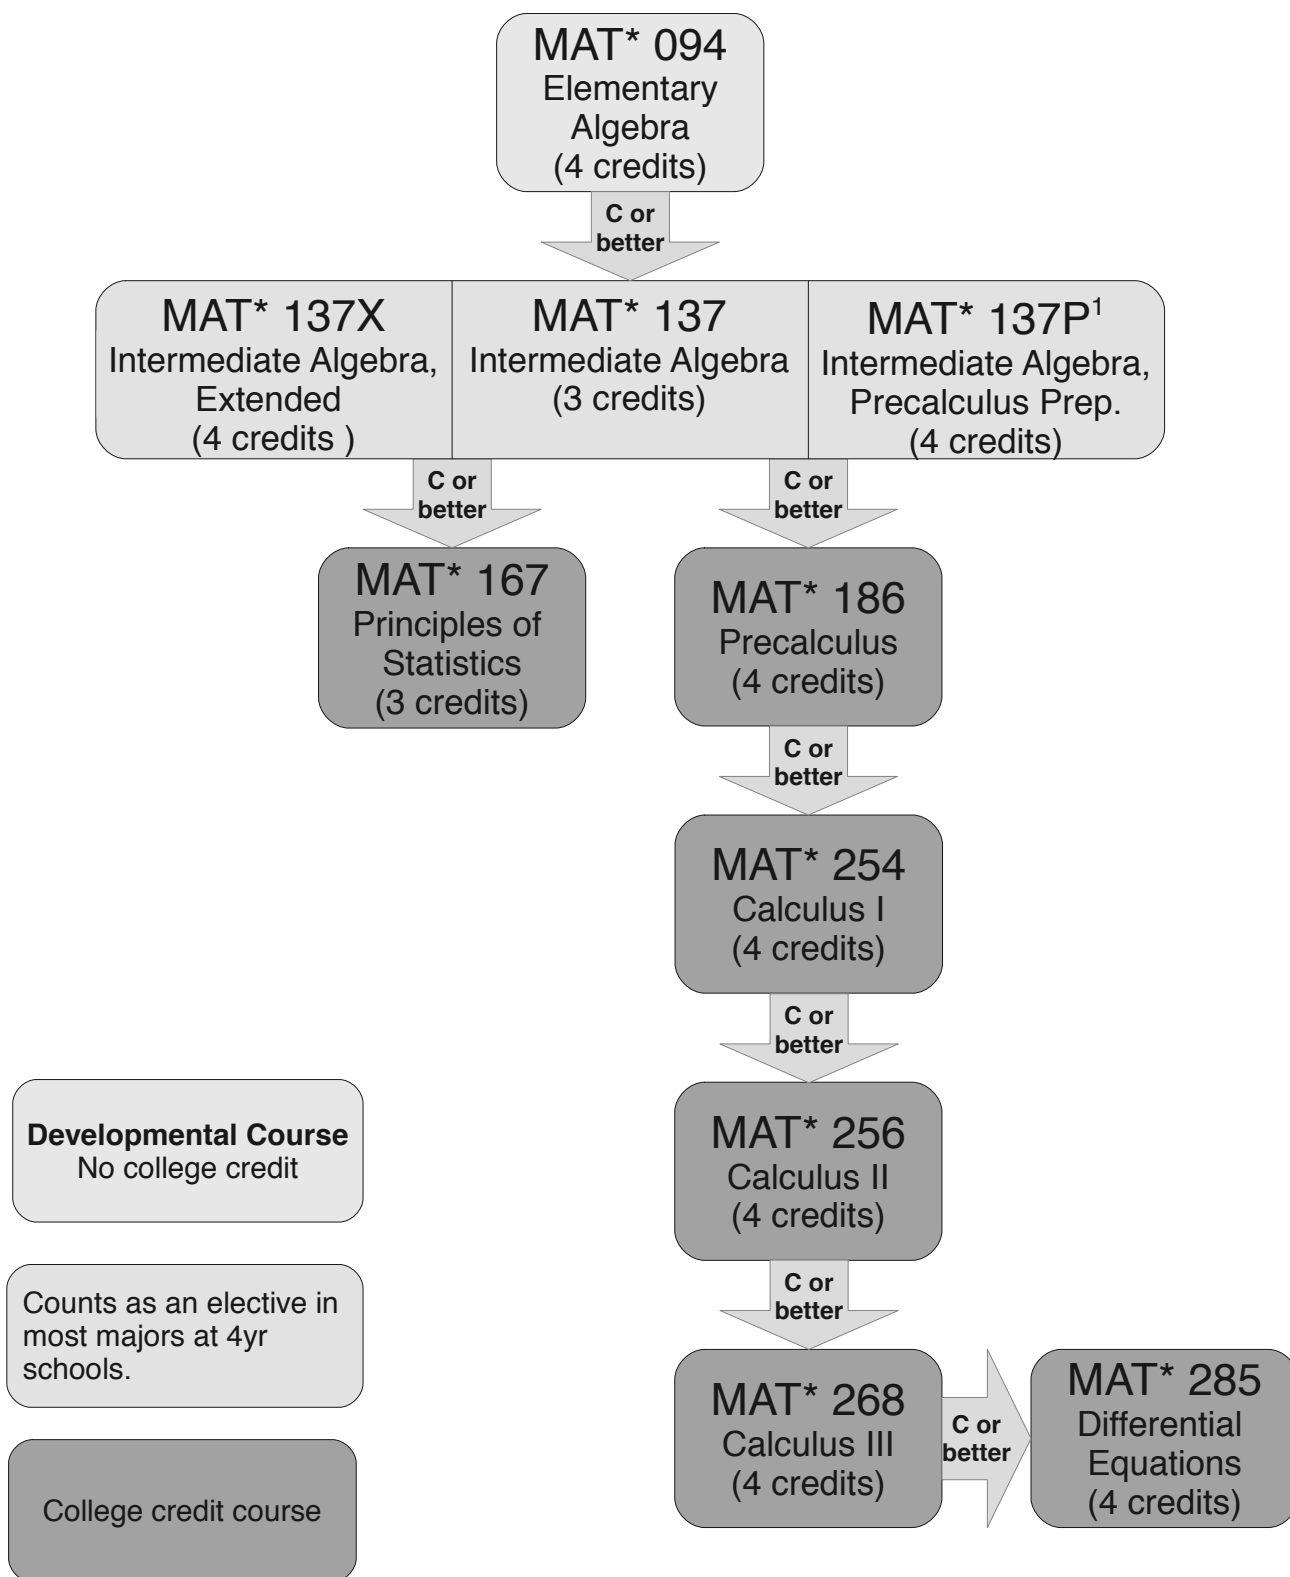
MAT* 094
Elementary Algebra
(4 credits)

C or better

MAT* 137X
Intermediate Algebra, Extended
(4 credits )

MAT* 137
Intermediate Algebra
(3 credits)

MAT* 137P$^1$
Intermediate Algebra, Precalculus Prep.
(4 credits)

C or better

C or better

MAT* 167
Principles of Statistics
(3 credits)

MAT* 186
Precalculus
(4 credits)

C or better

MAT* 254
Calculus I
(4 credits)

C or better

MAT* 256
Calculus II
(4 credits)

C or better

MAT* 268
Calculus III
(4 credits)

C or better

MAT* 285
Differential Equations
(4 credits)

**Developmental Course**
No college credit

Counts as an elective in most majors at 4yr schools.

College credit course